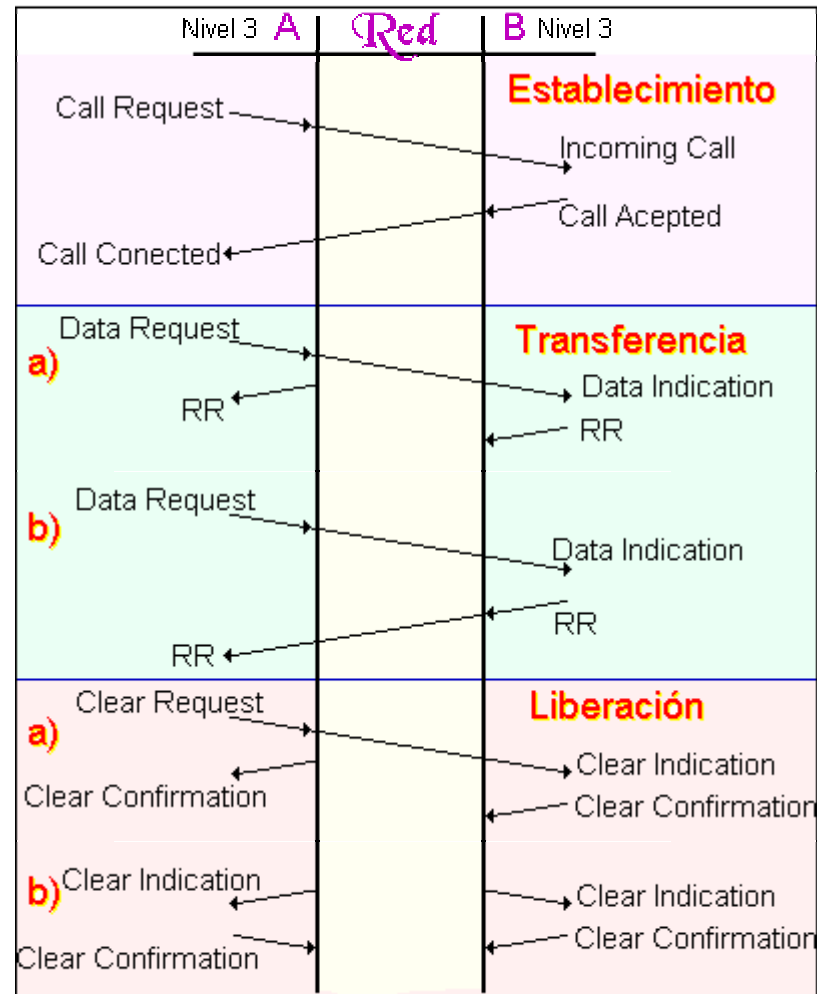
Nivel 3 A Red B Nivel 3

Establecimiento

Call Request

Incoming Call

Call Acepted

Call Conected

Transferencia

a) Data Request

Data Indication

RR

RR

b) Data Request

Data Indication

RR

RR

Liberación

a) Clear Request

Clear Indication

Clear Confirmation

Clear Confirmation

b) Clear Indication

Clear Indication

Clear Confirmation

Clear Confirmation